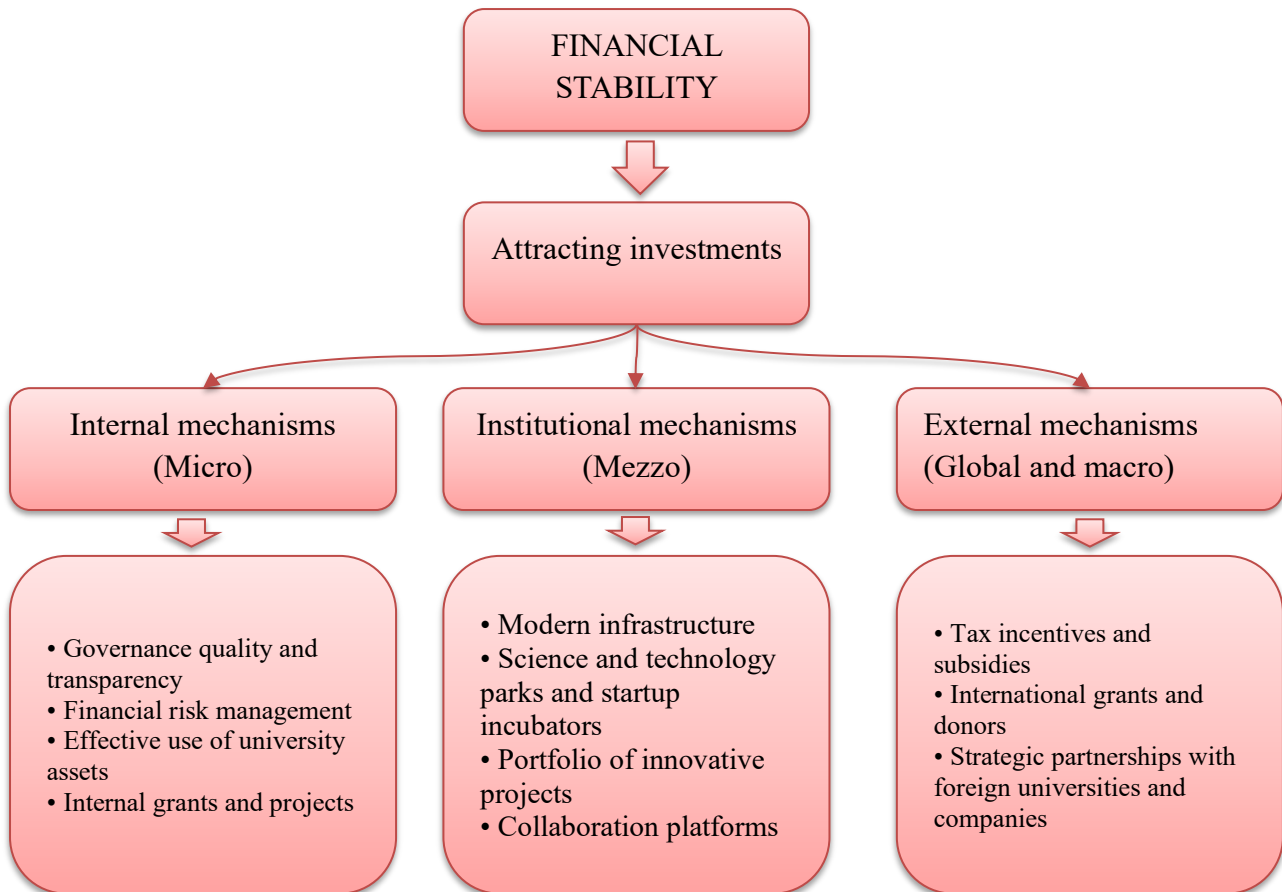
FINANCIAL STABILITY

Attracting investments

Internal mechanisms (Micro)

Institutional mechanisms (Mezzo)

External mechanisms (Global and macro)

• Governance quality and transparency
• Financial risk management
• Effective use of university assets
• Internal grants and projects

• Modern infrastructure
• Science and technology parks and startup incubators
• Portfolio of innovative projects
• Collaboration platforms

• Tax incentives and subsidies
• International grants and donors
• Strategic partnerships with foreign universities and companies